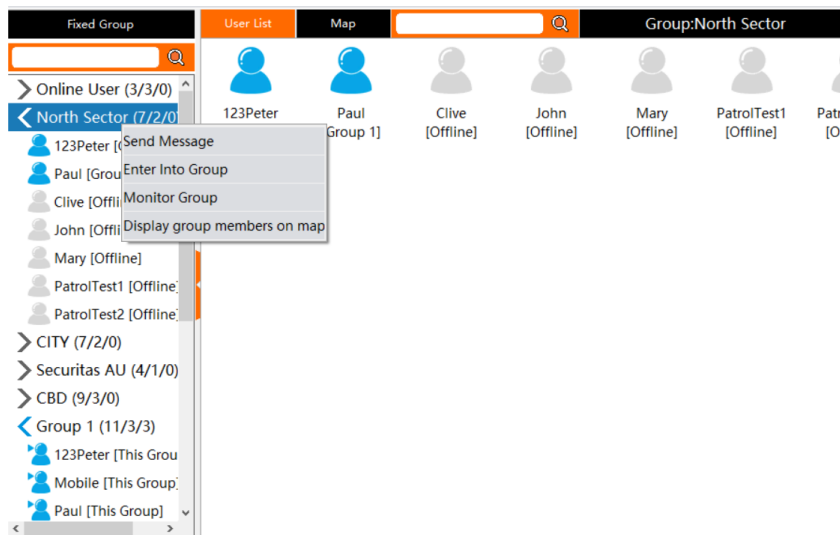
Fixed Group

User List

Map

Group:North Sector

Online User (3/3/0)

North Sector (7/2/0)

123Peter [G

Paul [Group

Clive [Offli

John [Offli

Mary [Offline]

PatrolTest1 [Offline]

PatrolTest2 [Offline]

CITY (7/2/0)

Securitas AU (4/1/0)

CBD (9/3/0)

Group 1 (11/3/3)

123Peter [This Grou

Mobile [This Group]

Paul [This Group]

Send Message

Enter Into Group

Monitor Group

Display group members on map

123Peter

Paul
Group 1]

Clive
[Offline]

John
[Offline]

Mary
[Offline]

PatrolTest1
[Offline]

Patr
[O